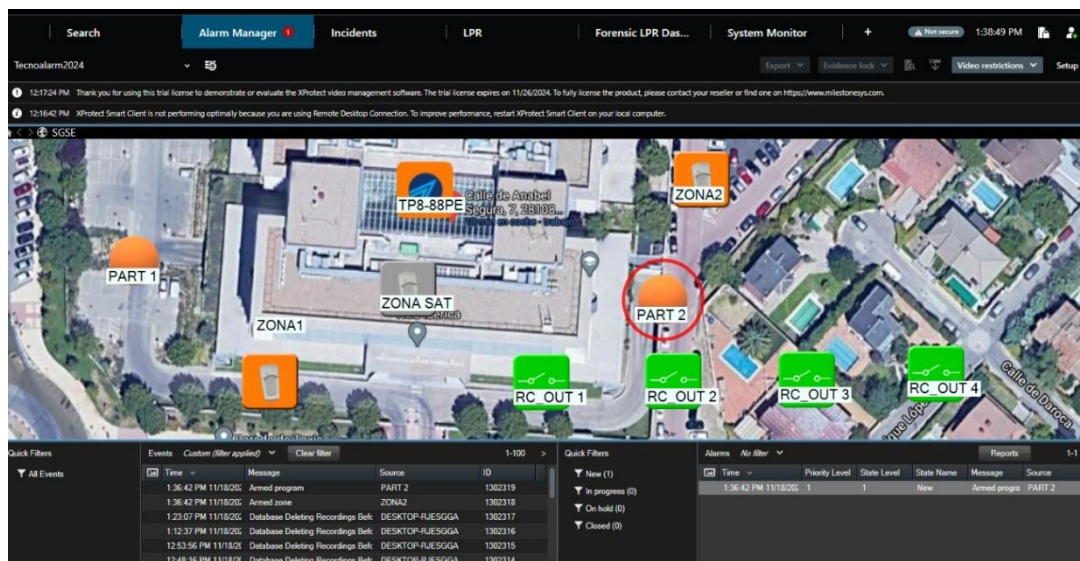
Search | Alarm Manager 1 | Incidents | LPR | Forensic LPR Das... | System Monitor | + | Not secure | 1:38:49 PM

Tecnoalarm2024

Export | Evidence lock | Video restrictions | Setup

12:17:24 PM Thank you for using this trial license to demonstrate or evaluate the XProtect video management software. The trial license expires on 11/26/2024. To fully license the product, please contact your reseller or find one on https://www.milestonesys.com.

12:16:42 PM XProtect Smart Client is not performing optimally because you are using Remote Desktop Connection. To improve performance, restart XProtect Smart Client on your local computer.

SGSE

TP8-88PE
Calle de Anabel Segura, 7, 28108...
ZONA2
PART 1
ZONA SAT
PART 2
ZONA1
RC_OUT 1
RC_OUT 2
RC_OUT 3
RC_OUT 4
Calle de Daroca

Quick Filters
All Events

Events Custom (filter applied) Clear filter 1-100

| Time | Message | Source | ID |
|---|---|---|---|
| 1:36:42 PM 11/18/20 | Armed program | PART 2 | 1302319 |
| 1:36:42 PM 11/18/20 | Armed zone | ZONA2 | 1302318 |
| 1:23:07 PM 11/18/20 | Database Deleting Recordings Befc | DESKTOP-RJESGGA | 1302317 |
| 1:12:37 PM 11/18/20 | Database Deleting Recordings Befc | DESKTOP-RJESGGA | 1302316 |
| 12:53:56 PM 11/18/20 | Database Deleting Recordings Befc | DESKTOP-RJESGGA | 1302315 |

Quick Filters
New (1)
In progress (0)
On hold (0)
Closed (0)

Alarms No filter Reports 1-1

| Time | Priority Level | State Level | State Name | Message | Source |
|---|---|---|---|---|---|
| 1:36:42 PM 11/18/20 | 1 | 1 | New | Armed progra | PART 2 |